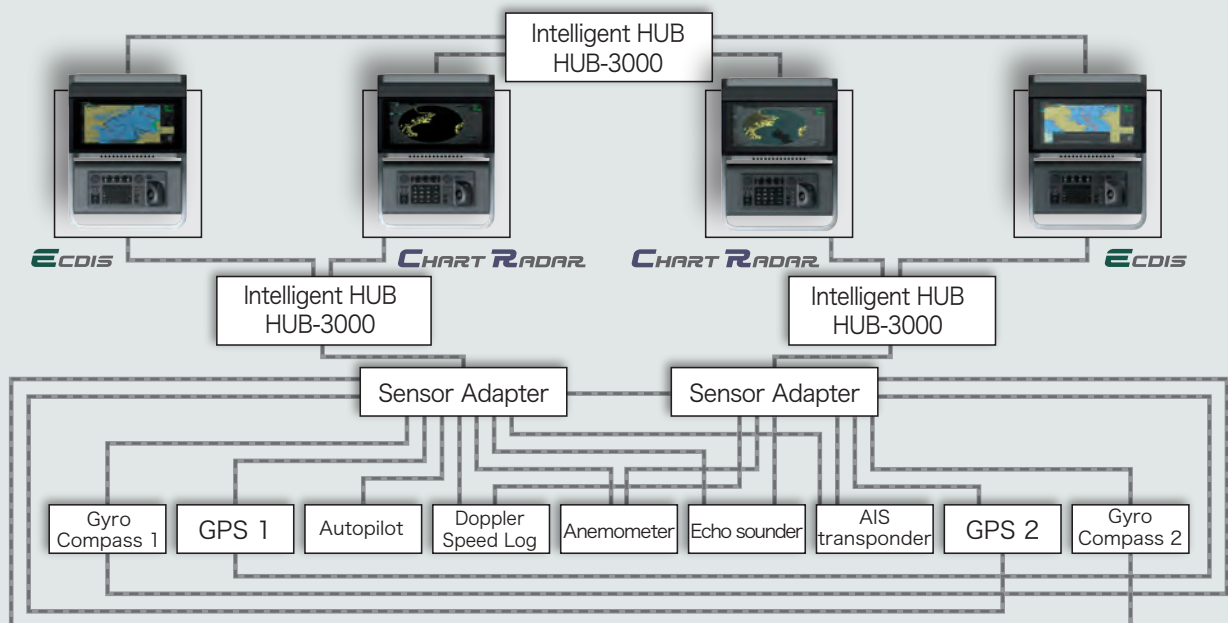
Intelligent HUB
HUB-3000

ECDIS

CHART RADAR

CHART RADAR

ECDIS

Intelligent HUB
HUB-3000

Intelligent HUB
HUB-3000

Sensor Adapter

Sensor Adapter

Gyro Compass 1

GPS 1

Autopilot

Doppler Speed Log

Anemometer

Echo sounder

AIS transponder

GPS 2

Gyro Compass 2